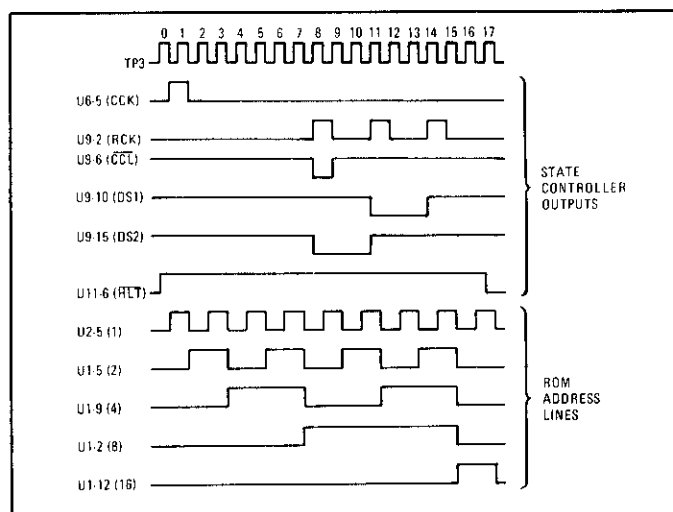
0 1 2 3 4 5 6 7 8 9 10 11 12 13 14 15 16 17

TP3

U6-5 (CCK)

U9-2 (RCK)

U9-6 ($\overline{CCL}$)

U9-10 (DS1)

U9-15 (DS2)

U11-6 ($\overline{HLT}$)

STATE CONTROLLER OUTPUTS

U2-5 (1)

U1-5 (2)

U1-9 (4)

U1-2 (8)

U1-12 (16)

ROM ADDRESS LINES